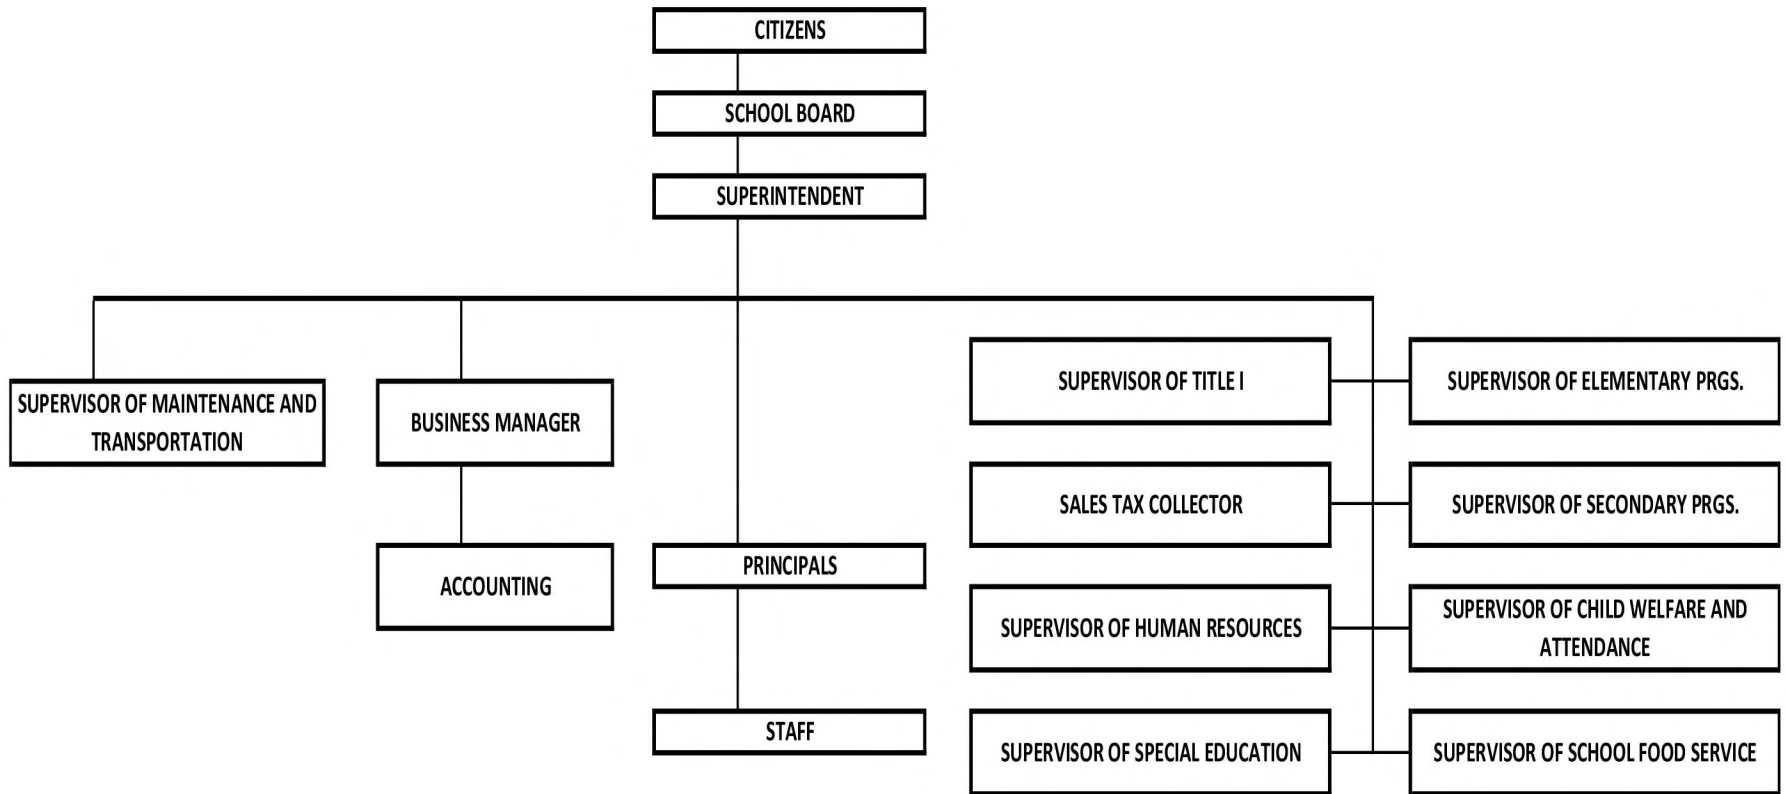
CITIZENS

SCHOOL BOARD

SUPERINTENDENT

SUPERVISOR OF MAINTENANCE AND TRANSPORTATION

BUSINESS MANAGER

ACCOUNTING

PRINCIPALS

STAFF

SUPERVISOR OF TITLE I

SUPERVISOR OF ELEMENTARY PRGS.

SALES TAX COLLECTOR

SUPERVISOR OF SECONDARY PRGS.

SUPERVISOR OF HUMAN RESOURCES

SUPERVISOR OF CHILD WELFARE AND ATTENDANCE

SUPERVISOR OF SPECIAL EDUCATION

SUPERVISOR OF SCHOOL FOOD SERVICE